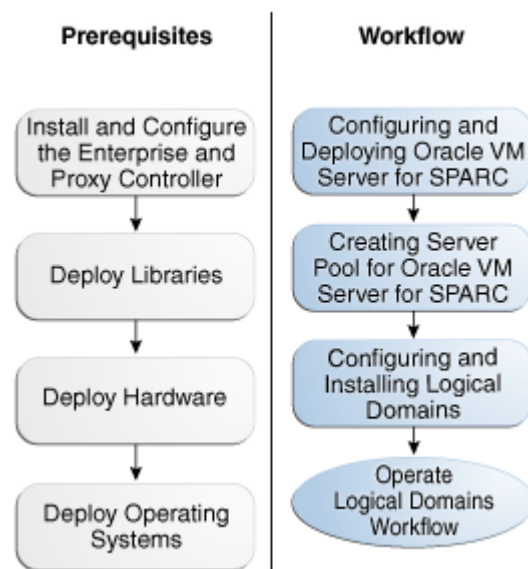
Prerequisites

Install and Configure the Enterprise and Proxy Controller

Deploy Libraries

Deploy Hardware

Deploy Operating Systems

Workflow

Configuring and Deploying Oracle VM Server for SPARC

Creating Server Pool for Oracle VM Server for SPARC

Configuring and Installing Logical Domains

Operate Logical Domains Workflow